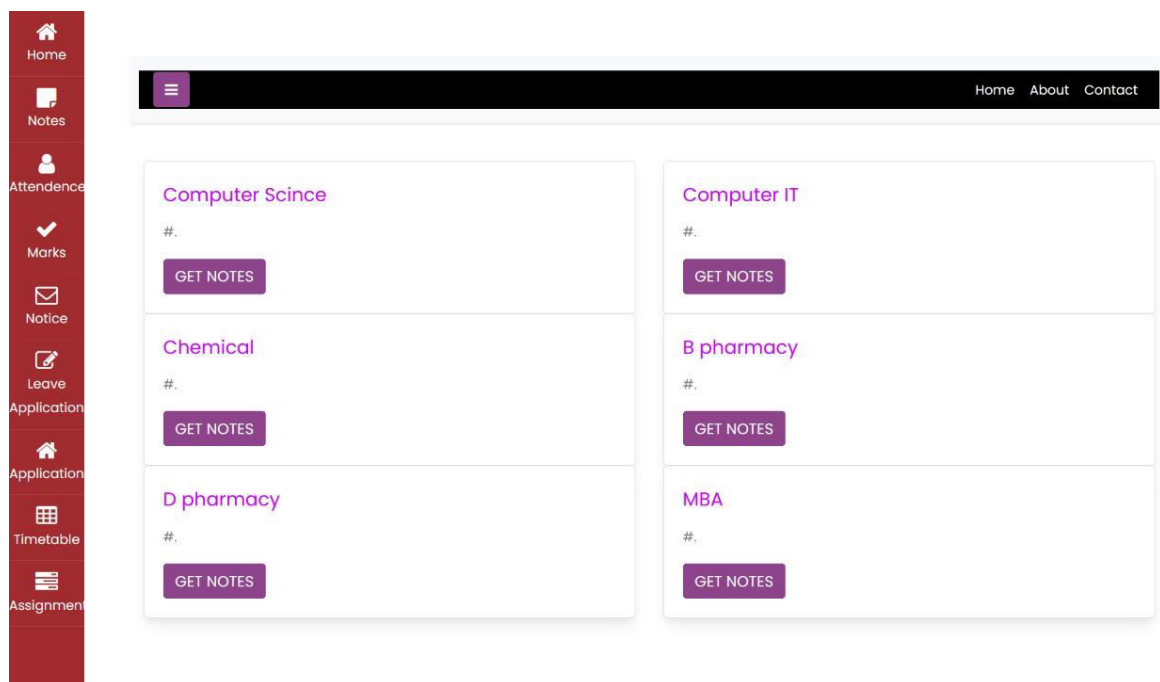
Home
Notes
Attendence
Marks
Notice
Leave Application
Application
Timetable
Assignment

Home About Contact

Computer Scince
#.
GET NOTES

Computer IT
#.
GET NOTES

Chemical
#.
GET NOTES

B pharmacy
#.
GET NOTES

D pharmacy
#.
GET NOTES

MBA
#.
GET NOTES